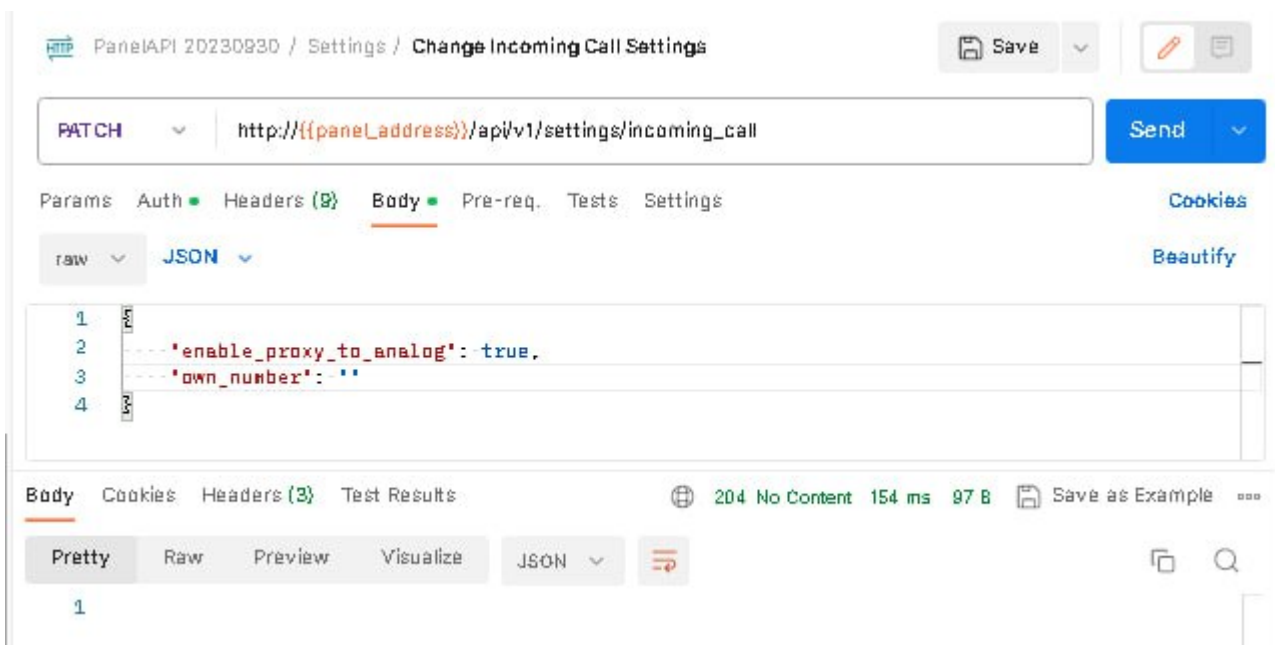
HTTP PanelAPI 20230930 / Settings / Change Incoming Call Settings

Save

PATCH http://{{panel_address}}/api/v1/settings/incoming_call

Send

Params Auth Headers (9) Body Pre-req. Tests Settings

Cookies

raw JSON

Beautify

1 {
2 'enable_proxy_to_analog': true,
3 'own_number': ''
4 }

Body Cookies Headers (3) Test Results

204 No Content 154 ms 97 B Save as Example

Pretty Raw Preview Visualize JSON

1